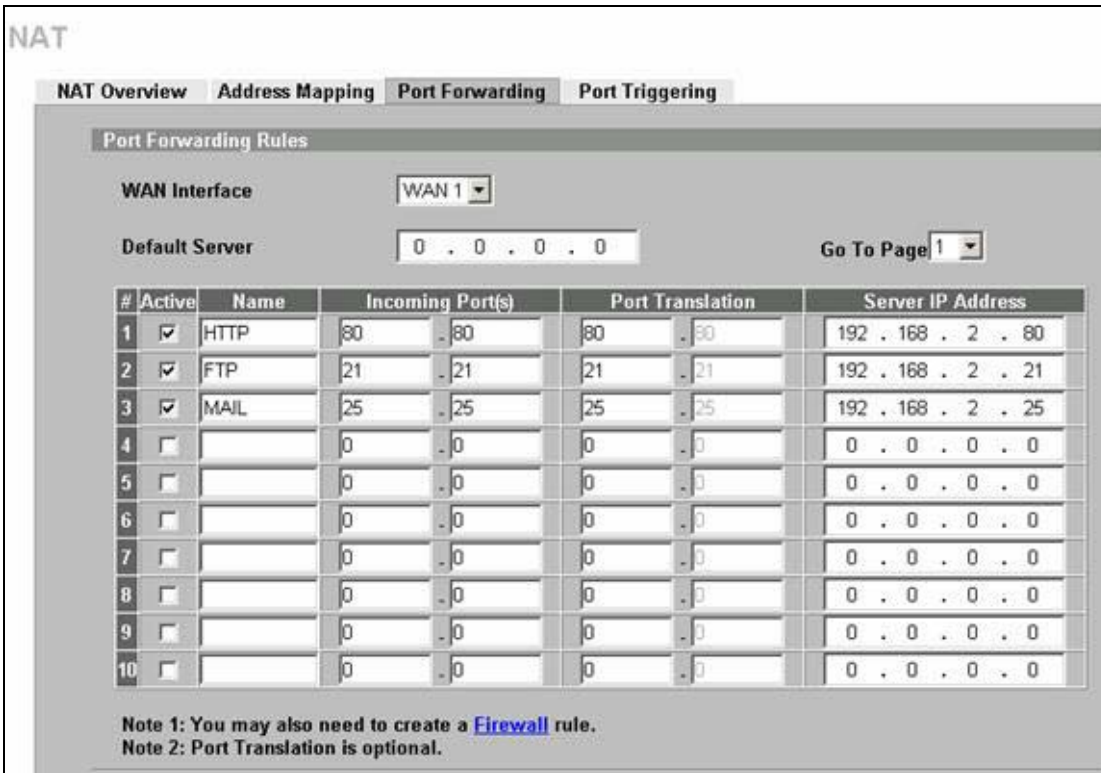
NAT

NAT Overview | Address Mapping | Port Forwarding | Port Triggering

Port Forwarding Rules

WAN Interface WAN 1

Default Server 0 . 0 . 0 . 0

Go To Page 1

| # | Active | Name | Incoming Port(s) | | Port Translation | | Server IP Address |
|---|---|---|---|---|---|---|---|
| 1 | ☑ | HTTP | 80 | 80 | 80 | 80 | 192 . 168 . 2 . 80 |
| 2 | ☑ | FTP | 21 | 21 | 21 | 21 | 192 . 168 . 2 . 21 |
| 3 | ☑ | MAIL | 25 | 25 | 25 | 25 | 192 . 168 . 2 . 25 |
| 4 | ☐ | | 0 | 0 | 0 | 0 | 0 . 0 . 0 . 0 |
| 5 | ☐ | | 0 | 0 | 0 | 0 | 0 . 0 . 0 . 0 |
| 6 | ☐ | | 0 | 0 | 0 | 0 | 0 . 0 . 0 . 0 |
| 7 | ☐ | | 0 | 0 | 0 | 0 | 0 . 0 . 0 . 0 |
| 8 | ☐ | | 0 | 0 | 0 | 0 | 0 . 0 . 0 . 0 |
| 9 | ☐ | | 0 | 0 | 0 | 0 | 0 . 0 . 0 . 0 |
| 10 | ☐ | | 0 | 0 | 0 | 0 | 0 . 0 . 0 . 0 |

Note 1: You may also need to create a Firewall rule.
Note 2: Port Translation is optional.